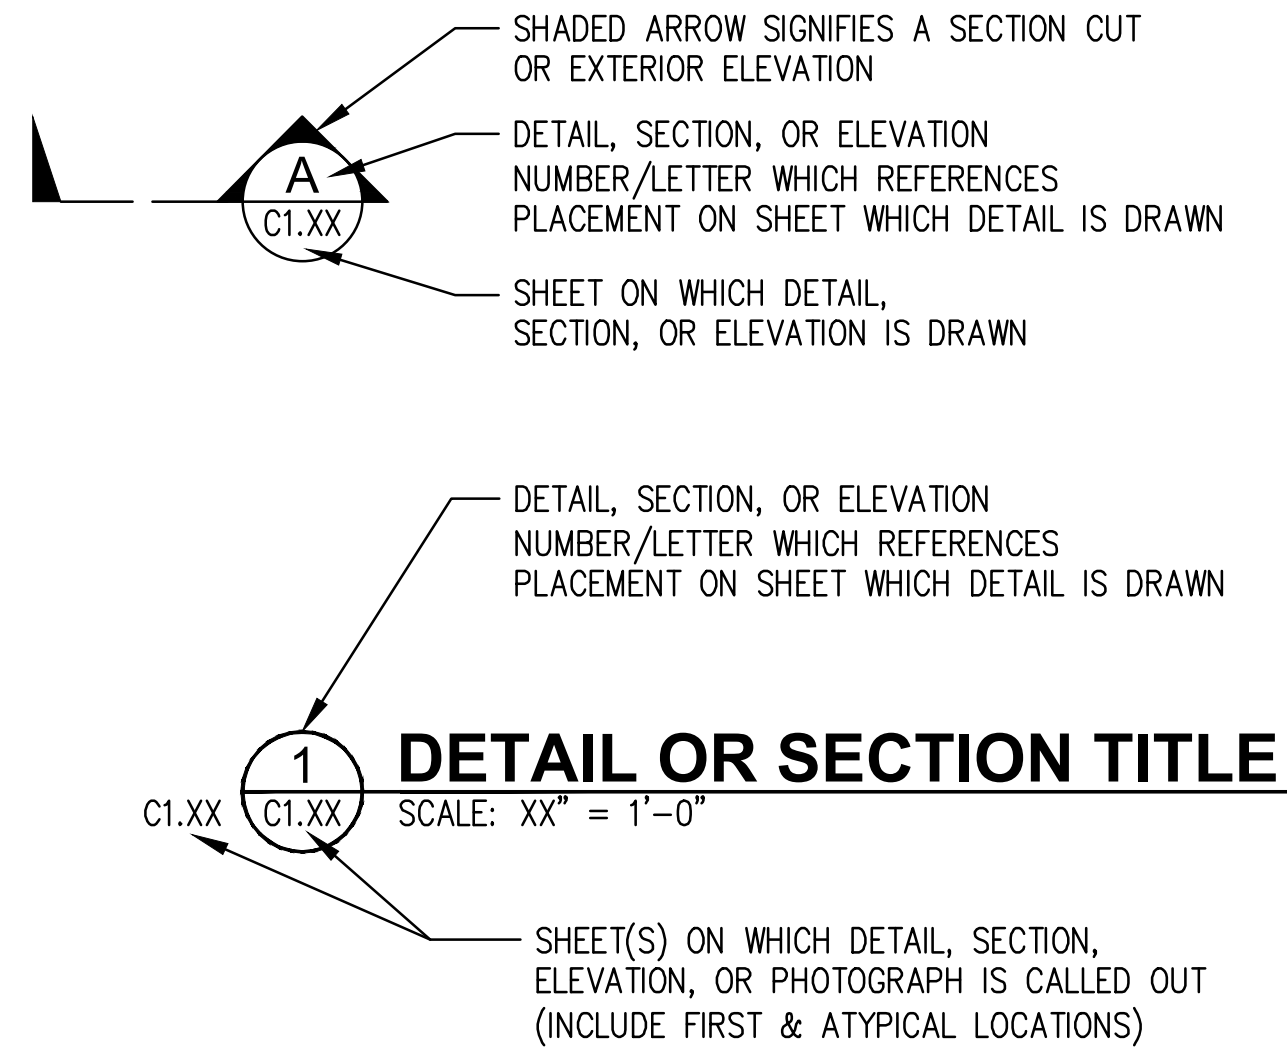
SHADED ARROW SIGNIFIES A SECTION CUT OR EXTERIOR ELEVATION

A
C1.XX

DETAIL, SECTION, OR ELEVATION NUMBER/LETTER WHICH REFERENCES PLACEMENT ON SHEET WHICH DETAIL IS DRAWN

SHEET ON WHICH DETAIL, SECTION, OR ELEVATION IS DRAWN

DETAIL, SECTION, OR ELEVATION NUMBER/LETTER WHICH REFERENCES PLACEMENT ON SHEET WHICH DETAIL IS DRAWN

1
C1.XX C1.XX

DETAIL OR SECTION TITLE
SCALE: XX" = 1'–0"

SHEET(S) ON WHICH DETAIL, SECTION, ELEVATION, OR PHOTOGRAPH IS CALLED OUT (INCLUDE FIRST & ATYPICAL LOCATIONS)